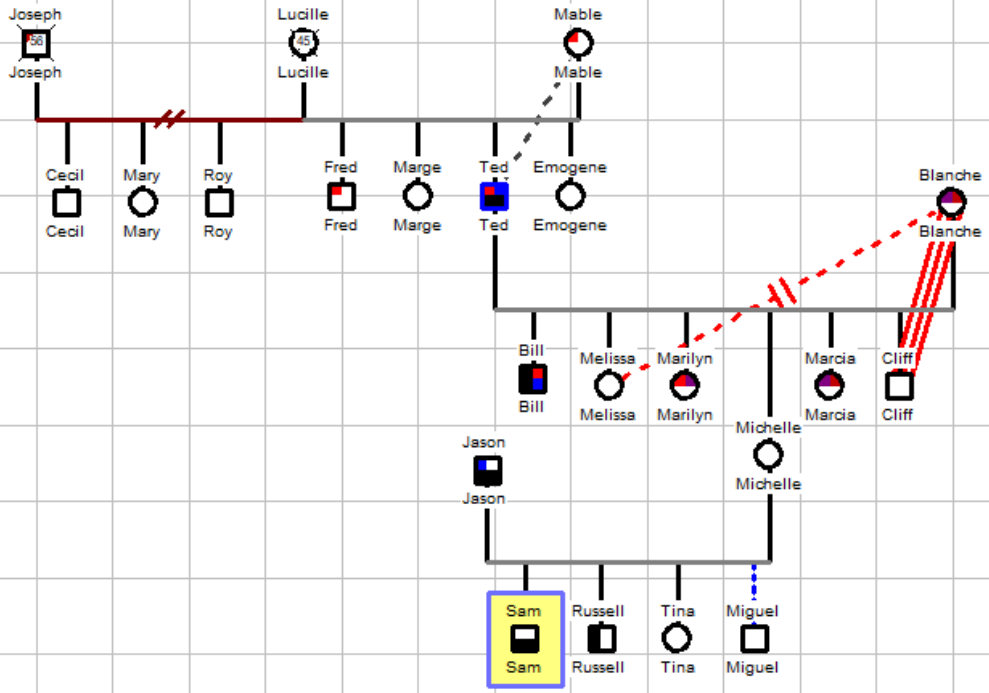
Joseph
56
Joseph

Lucille
45
Lucille

Mable
Mable

Cecil
Cecil

Mary
Mary

Roy
Roy

Fred
Fred

Marge
Marge

Ted
Ted

Emogene
Emogene

Blanche
Blanche

Bill
Bill

Melissa
Melissa

Marilyn
Marilyn

Marcia
Marcia

Cliff
Cliff

Jason
Jason

Michelle
Michelle

Sam
Sam

Russell
Russell

Tina
Tina

Miguel
Miguel